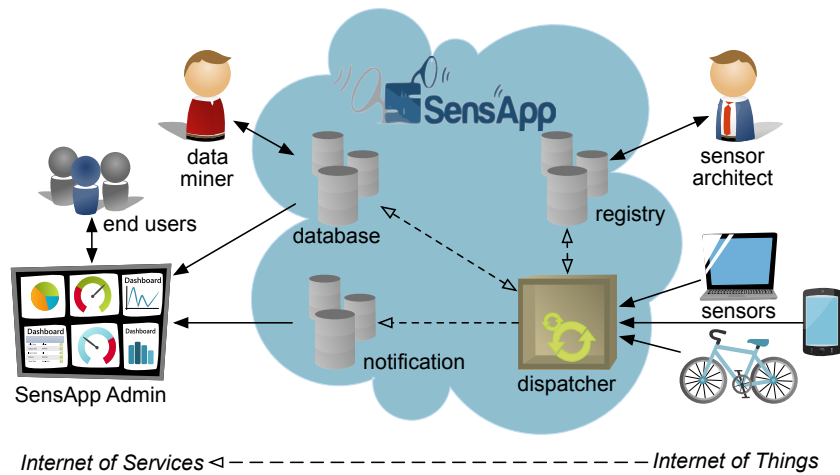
SensApp

data miner

sensor architect

end users

database

registry

sensors

notification

dispatcher

Dashboard

Dashboard

Dashboard

SensApp Admin

Internet of Services ◁– – – – – – – – – – – – – – – – – – Internet of Things